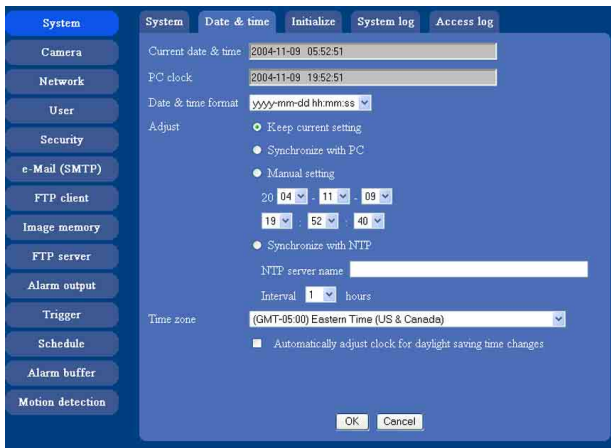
System
Camera
Network
User
Security
e-Mail (SMTP)
FTP client
Image memory
FTP server
Alarm output
Trigger
Schedule
Alarm buffer
Motion detection

System | Date & time | Initialize | System log | Access log

Current date & time 2004-11-09 05:52:51
PC clock 2004-11-09 19:52:51
Date & time format yyyy-mm-dd hh:mm:ss
Adjust
Keep current setting
Synchronize with PC
Manual setting
20 04 - 11 - 09
19 : 52 : 40
Synchronize with NTP
NTP server name
Interval 1 hours
Time zone (GMT-05:00) Eastern Time (US & Canada)
Automatically adjust clock for daylight saving time changes

OK Cancel